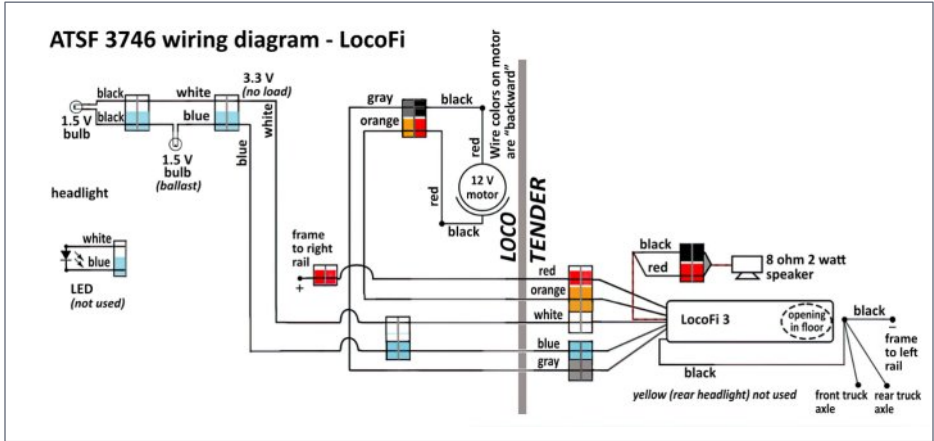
ATSF 3746 wiring diagram - LocoFi

black
black
1.5 V bulb
white
blue
1.5 V bulb (ballast)
3.3 V (no load)
white
blue

headlight

white
blue
LED (not used)

gray
orange
black
Wire colors on motor are "backward"
red
12 V motor
red
black

frame to right rail
+

LOCO
TENDER

red
orange
white
blue
gray

black
red
8 ohm 2 watt speaker

LocoFi 3
opening in floor

black
–
frame to left rail

black

yellow (rear headlight) not used
front truck axle
rear truck axle